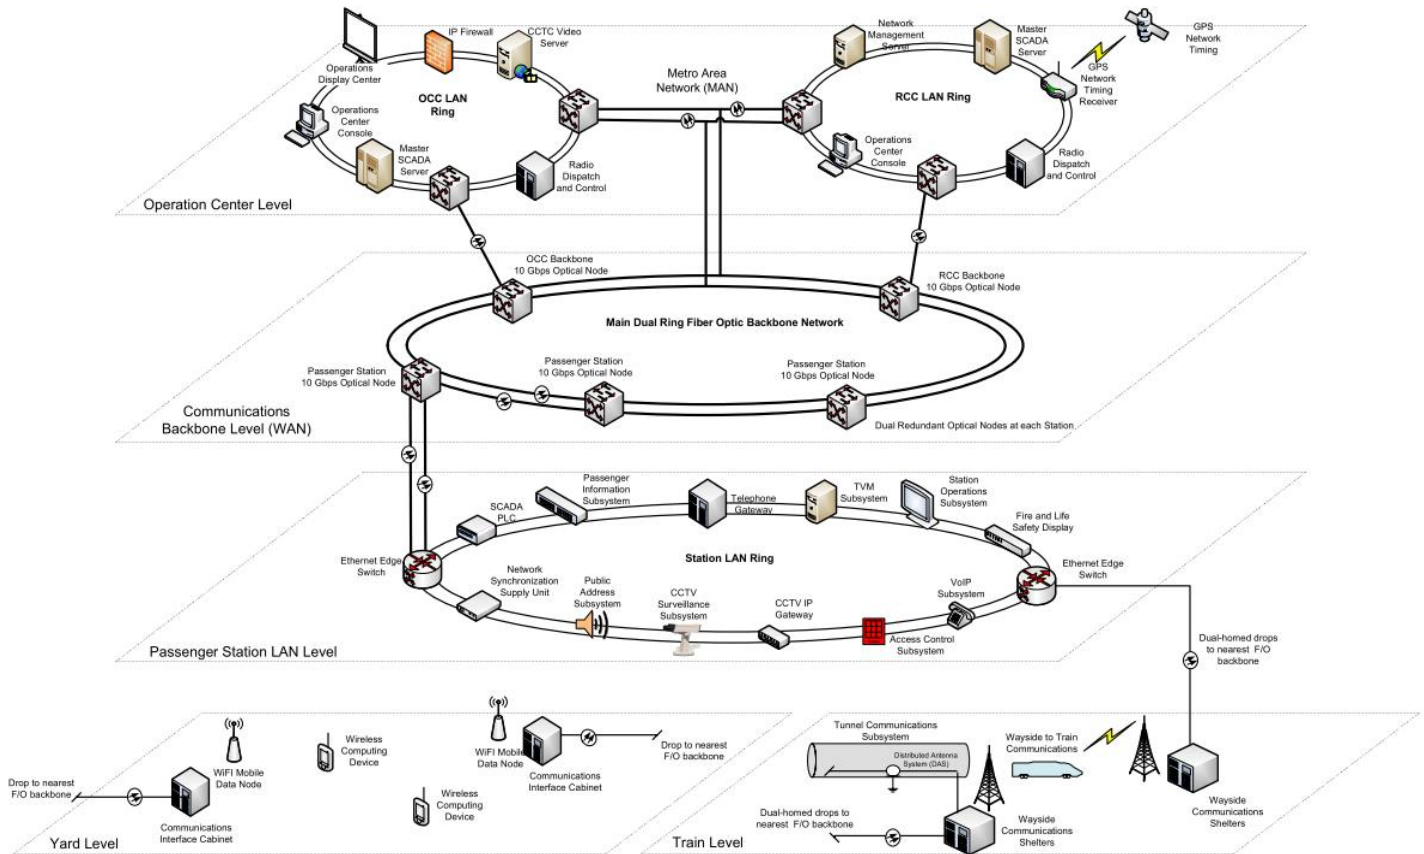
IP Firewall
CCTC Video Server
Operations Display Center
Operations Center Console
OCC LAN Ring
Master SCADA Server
Radio Dispatch and Control
Metro Area Network (MAN)
Network Management Server
Master SCADA Server
GPS Network Timing
GPS Network Timing Receiver
RCC LAN Ring
Operations Center Console
Radio Dispatch and Control
Operation Center Level

OCC Backbone 10 Gbps Optical Node
RCC Backbone 10 Gbps Optical Node
Main Dual Ring Fiber Optic Backbone Network
Passenger Station 10 Gbps Optical Node
Passenger Station 10 Gbps Optical Node
Passenger Station 10 Gbps Optical Node
Communications Backbone Level (WAN)
Dual Redundant Optical Nodes at each Station

SCADA PLC
Passenger Information Subsystem
Telephone Gateway
TVM Subsystem
Station Operations Subsystem
Fire and Life Safety Display
Station LAN Ring
Ethernet Edge Switch
Network Synchronization Supply Unit
Public Address Subsystem
CCTV Surveillance Subsystem
CCTV IP Gateway
Access Control Subsystem
VoIP Subsystem
Ethernet Edge Switch
Passenger Station LAN Level
Dual-homed drops to nearest F/O backbone

WiFI Mobile Data Node
Wireless Computing Device
WiFI Mobile Data Node
Communications Interface Cabinet
Drop to nearest F/O backbone
Drop to nearest F/O backbone
Communications Interface Cabinet
Wireless Computing Device
Yard Level

Tunnel Communications Subsystem
Distributed Antenna System (DAS)
Wayside to Train Communications
Dual-homed drops to nearest F/O backbone
Wayside Communications Shelters
Wayside Communications Shelters
Train Level